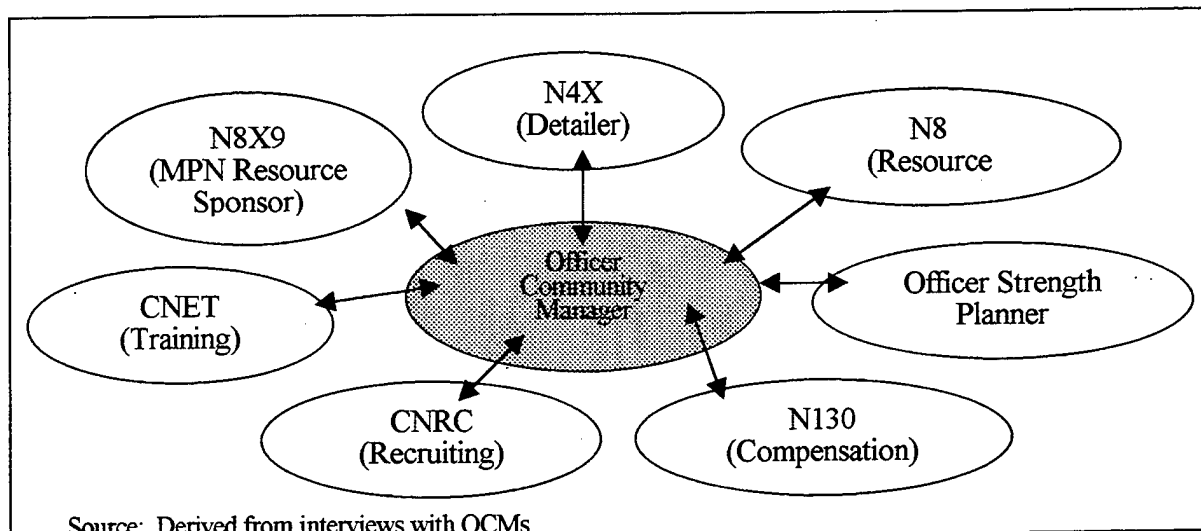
N4X
(Detailer)

N8X9
(MPN Resource
Sponsor)

N8
(Resource

Officer
Community
Manager

CNET
(Training)

Officer Strength
Planner

CNRC
(Recruiting)

N130
(Compensation)

Source: Derived from interviews with OCMs